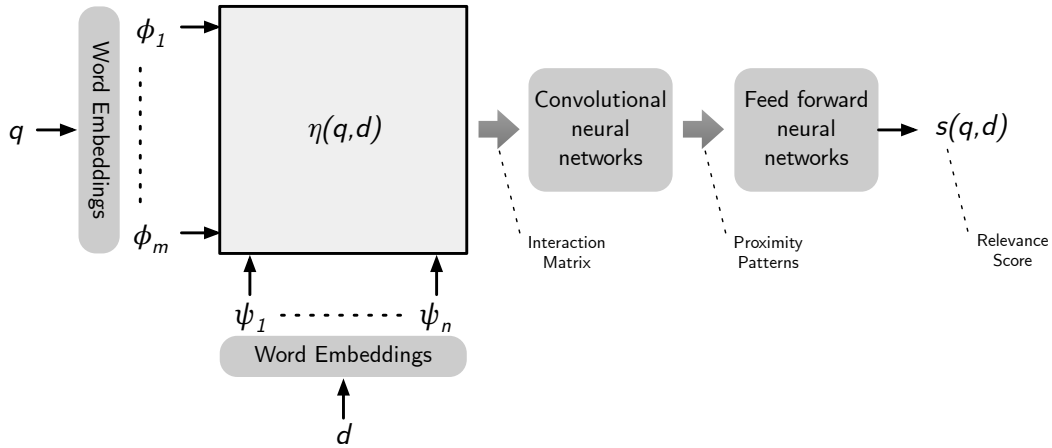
$q$

Word Embeddings

$\phi_1$

$\phi_m$

$\eta(q,d)$

$\psi_1$ $\psi_n$

Word Embeddings

$d$

Convolutional neural networks

Feed forward neural networks

$s(q,d)$

Interaction Matrix

Proximity Patterns

Relevance Score